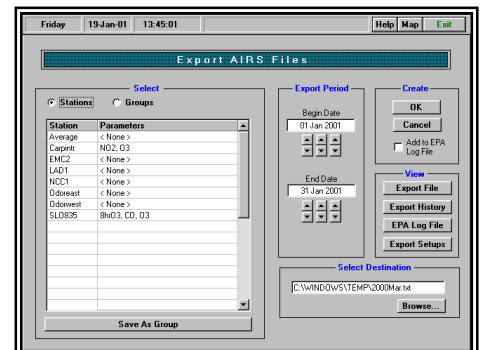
Friday 19-Jan-01 13:45:01

Help Map Exit

Export AIRS Files

Select

Stations Groups

| Station | Parameters |
|---|---|
| Average | < None > |
| Carpintr | NO2, O3 |
| EMC2 | < None > |
| LAD1 | < None > |
| NCC1 | < None > |
| Odoreast | < None > |
| Odorwest | < None > |
| SLO835 | 8hrO3, CO, O3 |

Save As Group

Export Period

Begin Date

01 Jan 2001

End Date

31 Jan 2001

Create

OK

Cancel

Add to EPA Log File

View

Export File

Export History

EPA Log File

Export Setups

Select Destination

C:\WINDOWS\TEMP\2000Mar.txt

Browse...